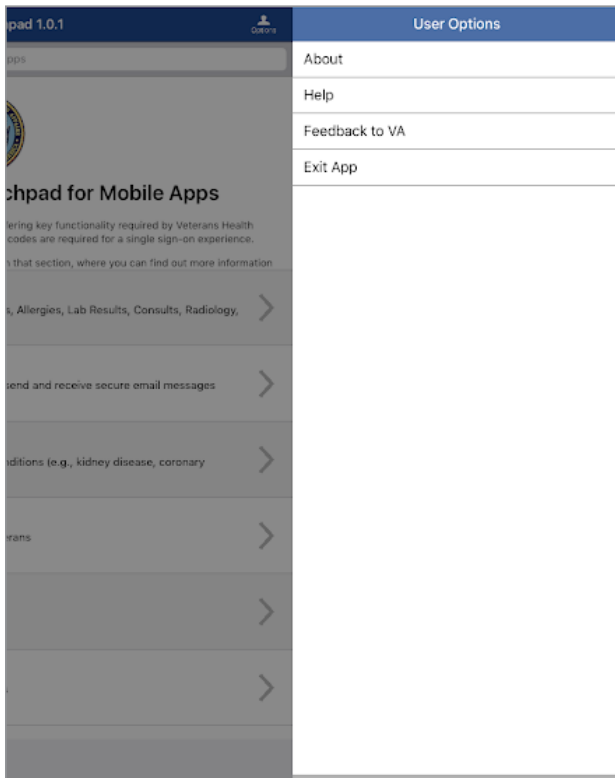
pad 1.0.1

Options

pps

chpad for Mobile Apps

ering key functionality required by Veterans Health codes are required for a single sign-on experience.

n that section, where you can find out more information

, Allergies, Lab Results, Consults, Radiology,

send and receive secure email messages

nditions (e.g., kidney disease, coronary

erans

User Options

About

Help

Feedback to VA

Exit App